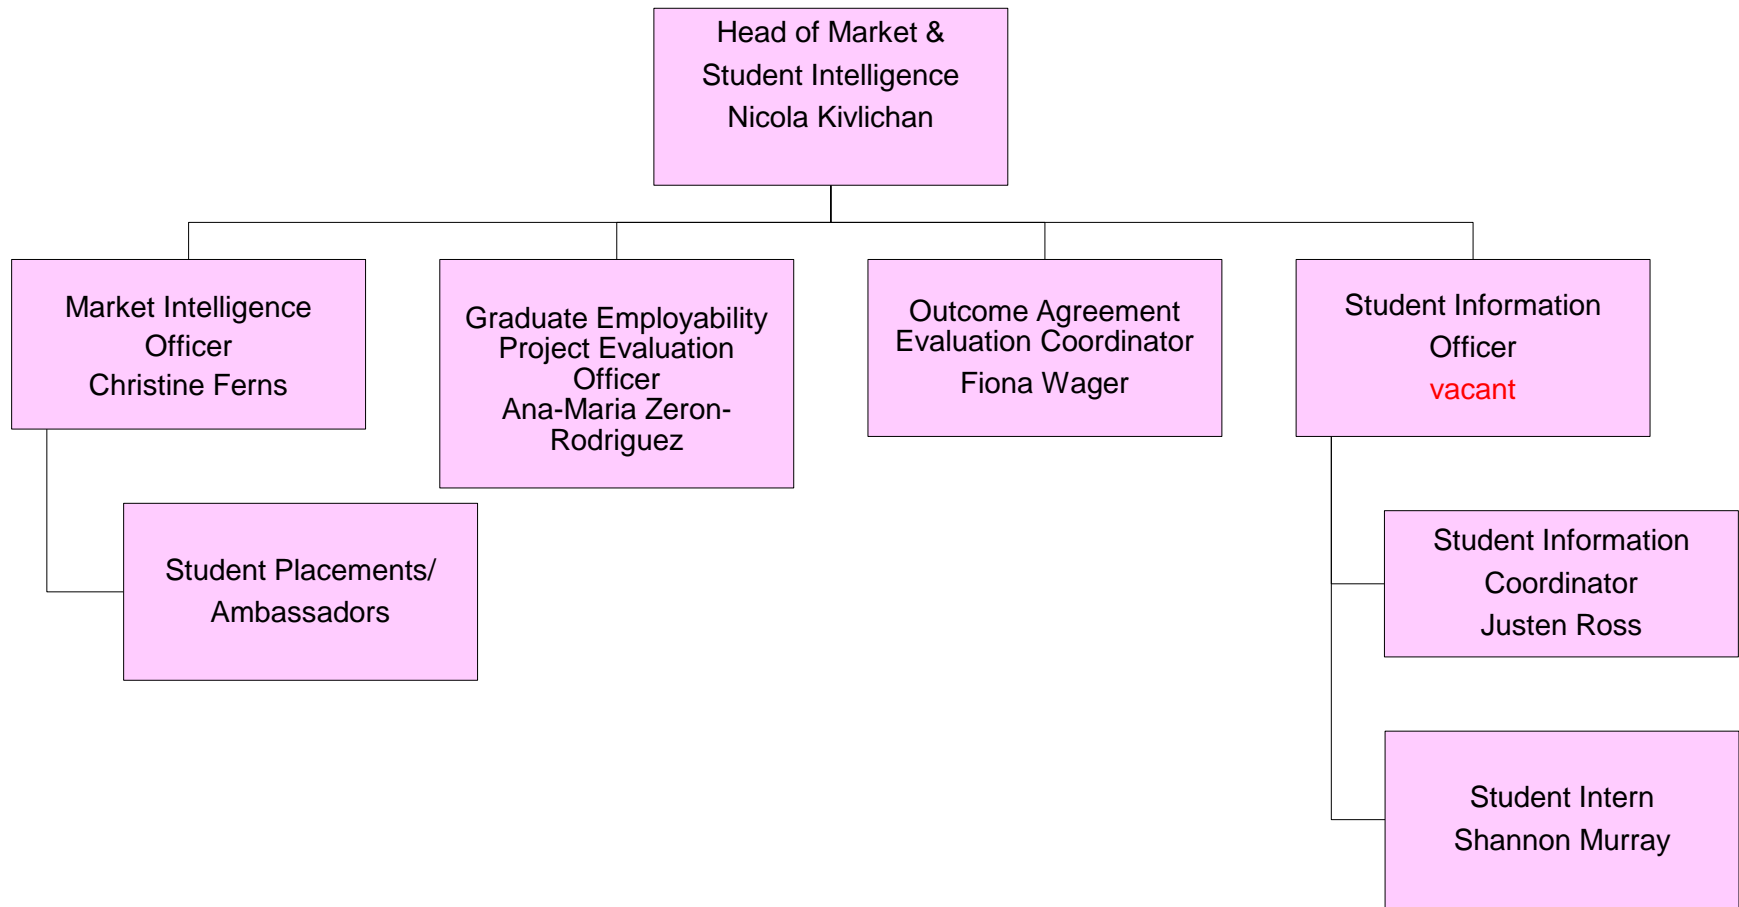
Head of Market &
Student Intelligence
Nicola Kivlichan

Market Intelligence
Officer
Christine Ferns

Student Placements/
Ambassadors

Graduate Employability
Project Evaluation
Officer
Ana-Maria Zeron-Rodriguez

Outcome Agreement
Evaluation Coordinator
Fiona Wager

Student Information
Officer
vacant

Student Information
Coordinator
Justen Ross

Student Intern
Shannon Murray